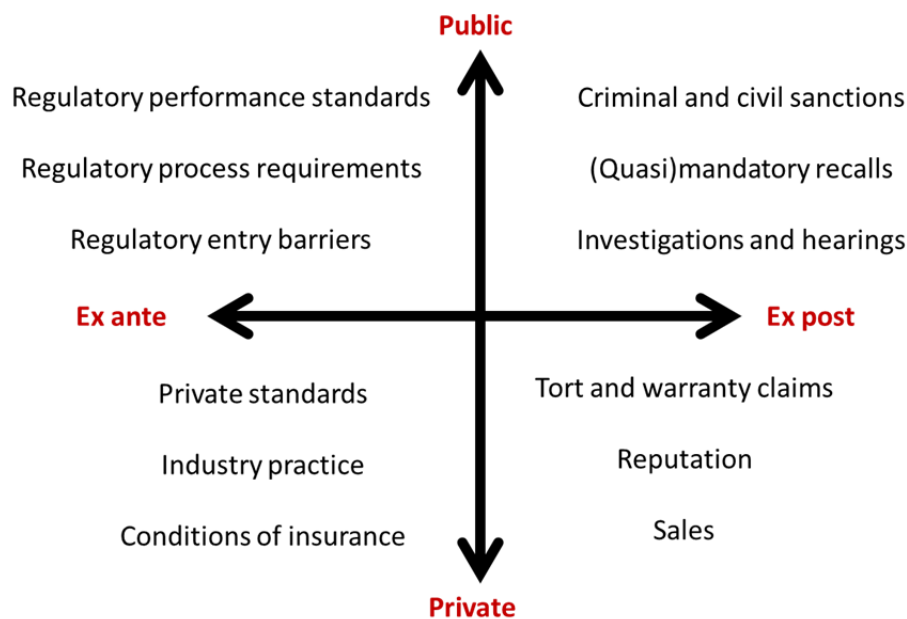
Public

Regulatory performance standards

Regulatory process requirements

Regulatory entry barriers

Criminal and civil sanctions

(Quasi)mandatory recalls

Investigations and hearings

Ex ante

Ex post

Private standards

Industry practice

Conditions of insurance

Tort and warranty claims

Reputation

Sales

Private